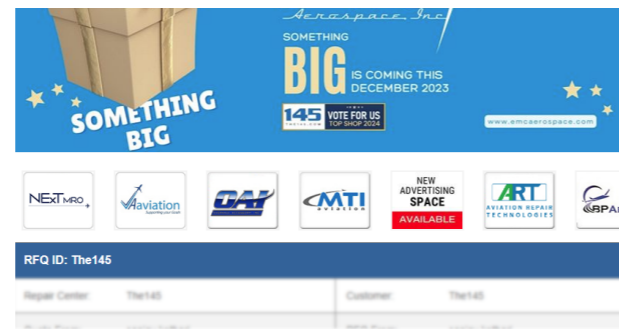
Aerospace Inc

SOMETHING BIG

SOMETHING BIG IS COMING THIS DECEMBER 2023

145 VOTE FOR US TOP SHOP 2024

www.emcaerospace.com

NEXT MRO

Aviation Supporting your Goals

OAI

MTI aviation

NEW ADVERTISING SPACE AVAILABLE

ART AVIATION REPAIR TECHNOLOGIES

BPA

RFQ ID: The145

| Repair Center: | The145 | Customer: | The145 |
|---|---|---|---|
| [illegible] | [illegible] | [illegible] | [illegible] |